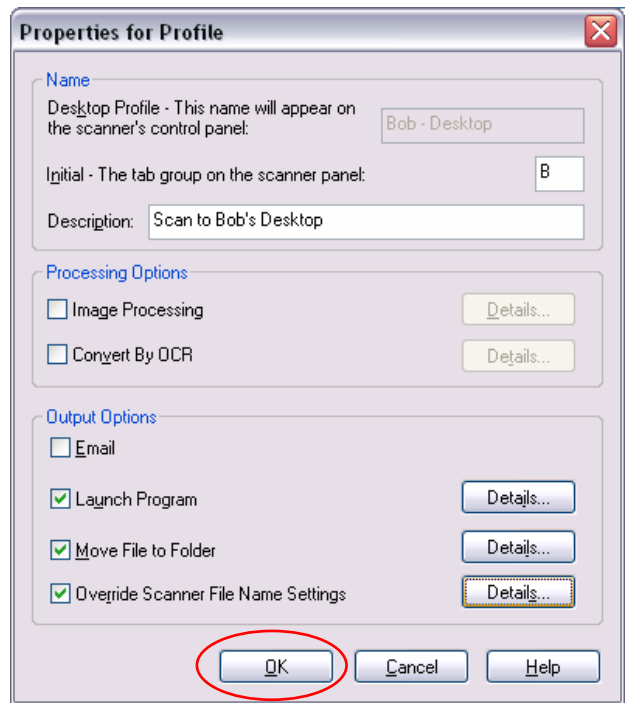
Properties for Profile

Name

Desktop Profile - This name will appear on the scanner's control panel:

Bob - Desktop

Initial - The tab group on the scanner panel:

B

Description:

Scan to Bob's Desktop

Processing Options

Image Processing

Details...

Convert By OCR

Details...

Output Options

Email

Launch Program

Details...

Move File to Folder

Details...

Override Scanner File Name Settings

Details...

OK

Cancel

Help